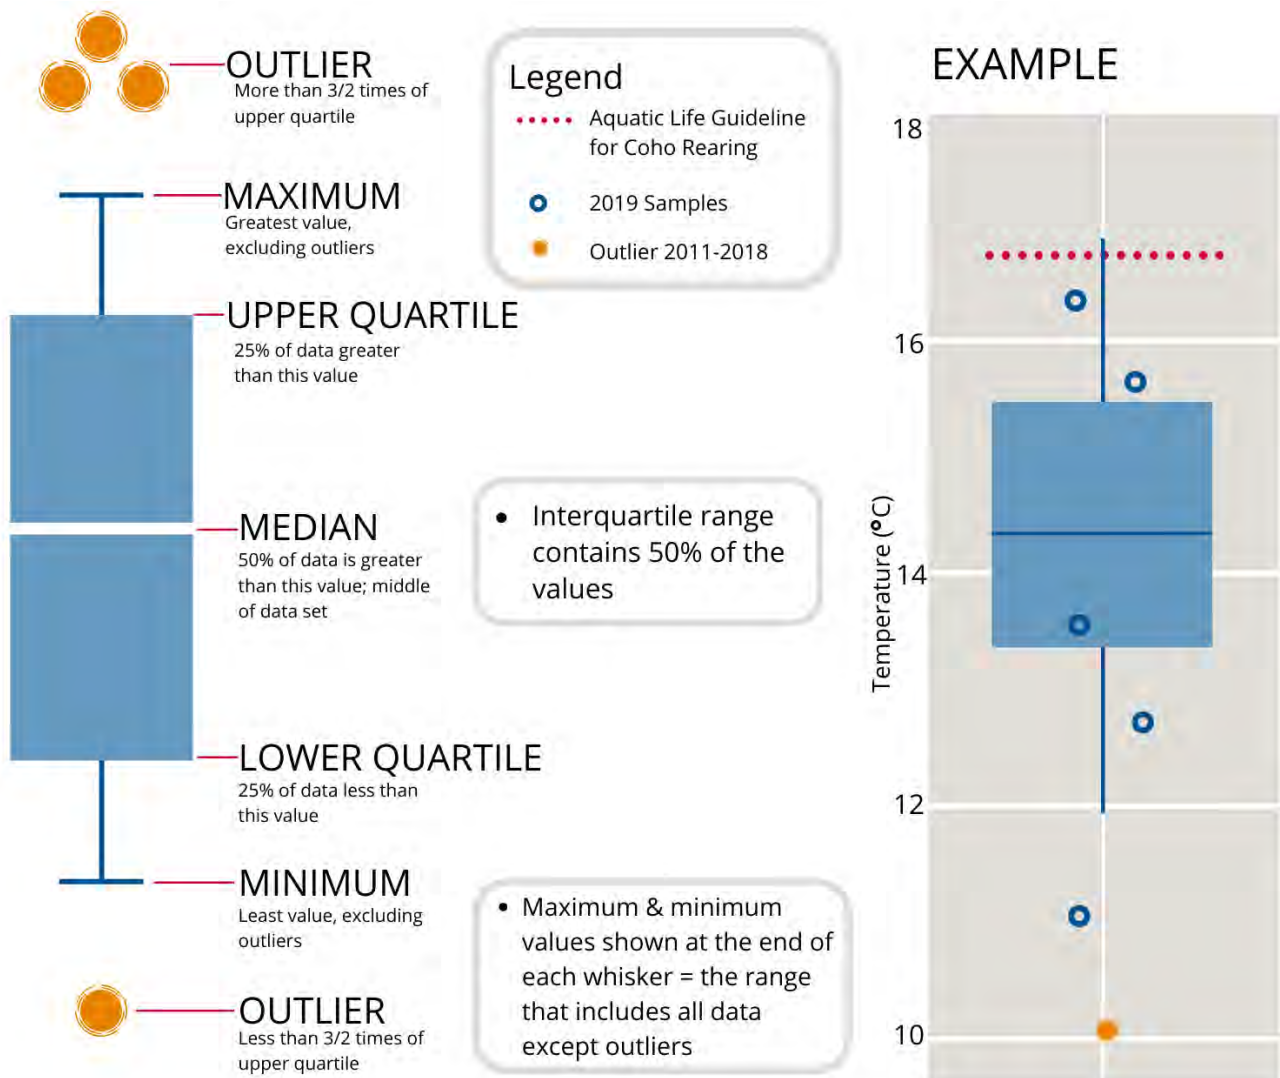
OUTLIER
More than 3/2 times of upper quartile

MAXIMUM
Greatest value, excluding outliers

UPPER QUARTILE
25% of data greater than this value

MEDIAN
50% of data is greater than this value; middle of data set

LOWER QUARTILE
25% of data less than this value

MINIMUM
Least value, excluding outliers

OUTLIER
Less than 3/2 times of upper quartile

Legend
Aquatic Life Guideline for Coho Rearing
2019 Samples
Outlier 2011-2018

• Interquartile range contains 50% of the values

• Maximum & minimum values shown at the end of each whisker = the range that includes all data except outliers

EXAMPLE

18
16
14
12
10
Temperature (°C)